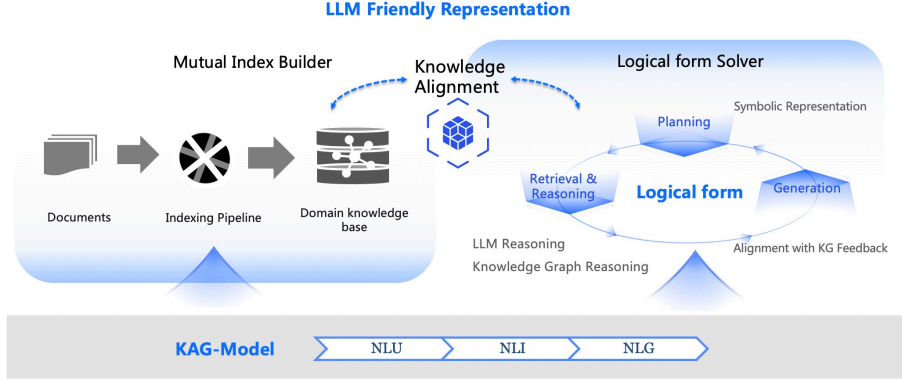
LLM Friendly Representation

Mutual Index Builder

Knowledge Alignment

Logical form Solver

Documents

Indexing Pipeline

Domain knowledge base

Planning

Symbolic Representation

Retrieval & Reasoning

Logical form

Generation

LLM Reasoning

Knowledge Graph Reasoning

Alignment with KG Feedback

KAG-Model

NLU

NLI

NLG